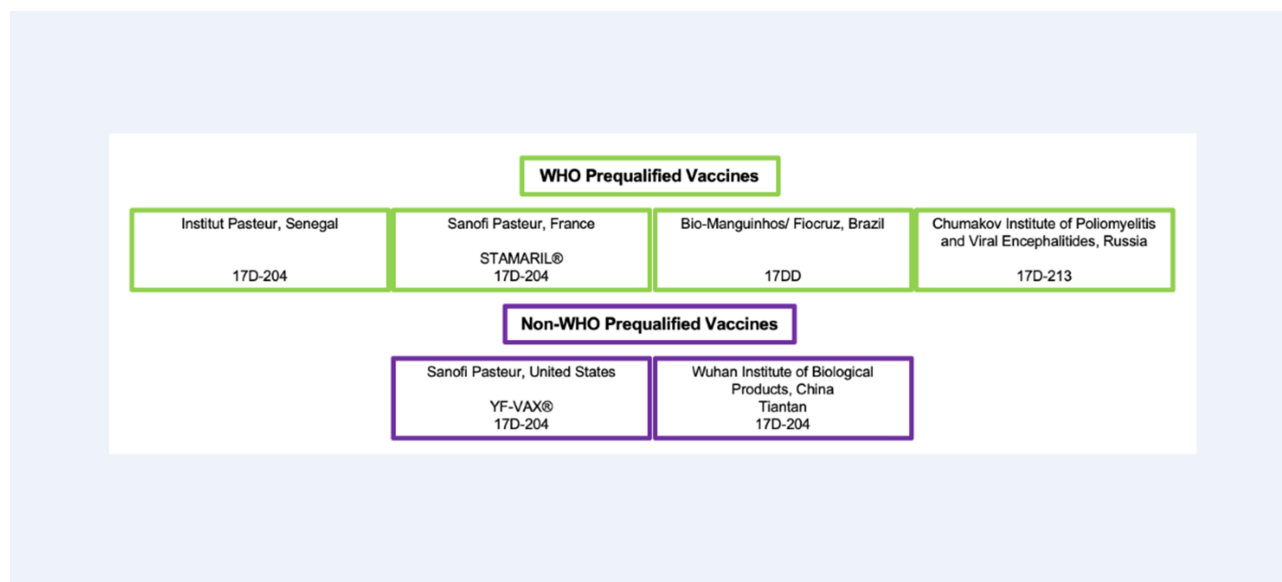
WHO Prequalified Vaccines

Institut Pasteur, Senegal

17D-204

Sanofi Pasteur, France

STAMARIL®
17D-204

Bio-Manguinhos/ Fiocruz, Brazil

17DD

Chumakov Institute of Poliomyelitis and Viral Encephalitides, Russia

17D-213

Non-WHO Prequalified Vaccines

Sanofi Pasteur, United States

YF-VAX®
17D-204

Wuhan Institute of Biological Products, China
Tiantan
17D-204